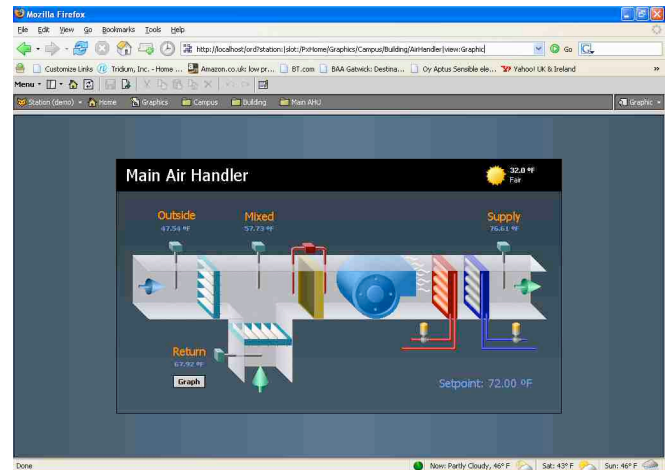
Mozilla Firefox

File Edit View Go Bookmarks Tools Help

http://localhost/ord?station:|slot:/PxHome/Graphics/Campus/Building/AirHandler|view:Graphic

Go

Customize Links Tridium, Inc. - Home ... Amazon.co.uk: low pr... BT.com BAA Gatwick: Destina... Oy Aptus Sensible ele... Yahoo! UK & Ireland

Menu

Station (demo) Home Graphics Campus Building Main AHU

Graphic

Main Air Handler

32.0 °F
Fair

Outside
47.54 °F

Mixed
57.73 °F

Supply
76.61 °F

Return
67.92 °F

Graph

Setpoint: 72.00 °F

Done

Now: Partly Cloudy, 46° F Sat: 43° F Sun: 46° F